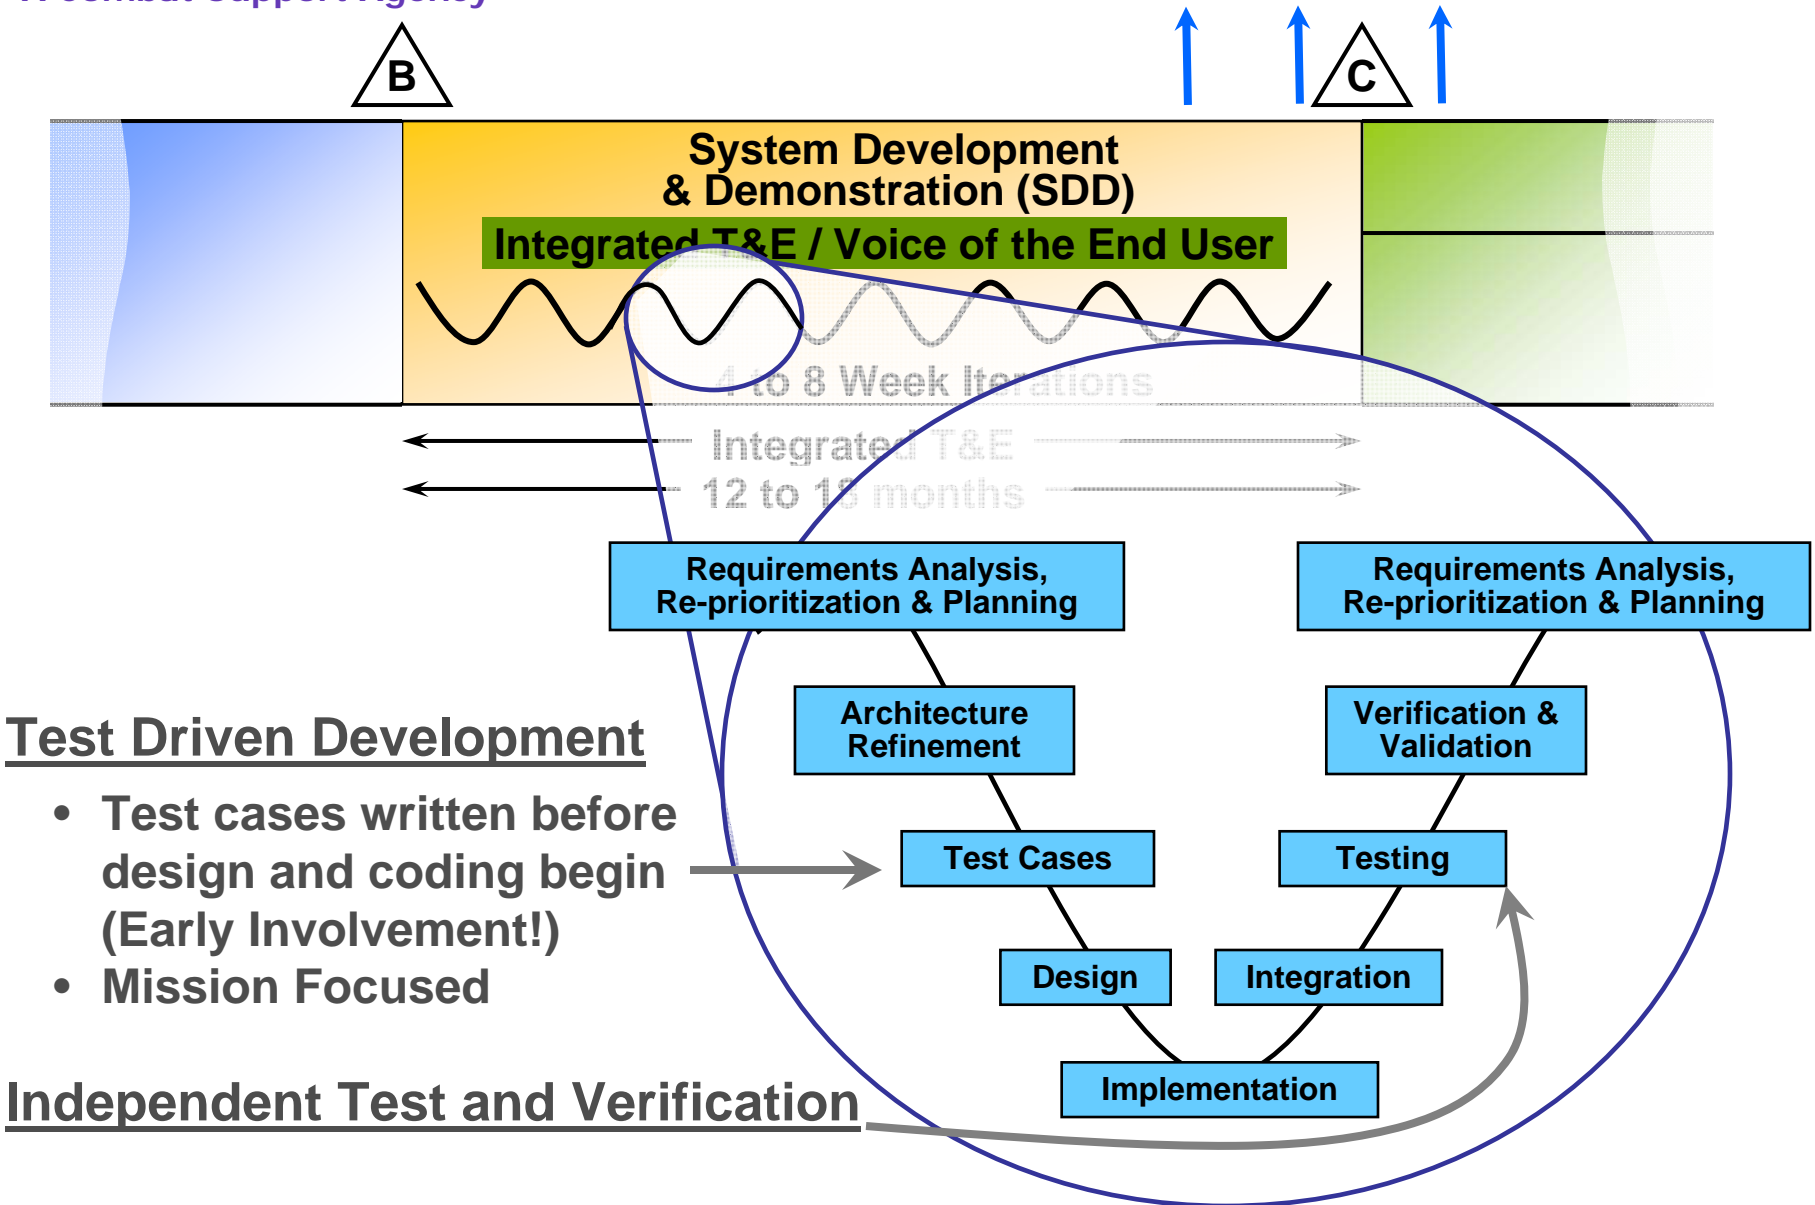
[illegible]

B

C

System Development & Demonstration (SDD)

Integrated T&E / Voice of the End User

4 to 8 Week Iterations

Integrated T&E

12 to 18 months

Requirements Analysis, Re-prioritization & Planning

Requirements Analysis, Re-prioritization & Planning

Architecture Refinement

Verification & Validation

Test Cases

Testing

Design

Integration

Implementation

Test Driven Development

• Test cases written before design and coding begin (Early Involvement!)

• Mission Focused

Independent Test and Verification